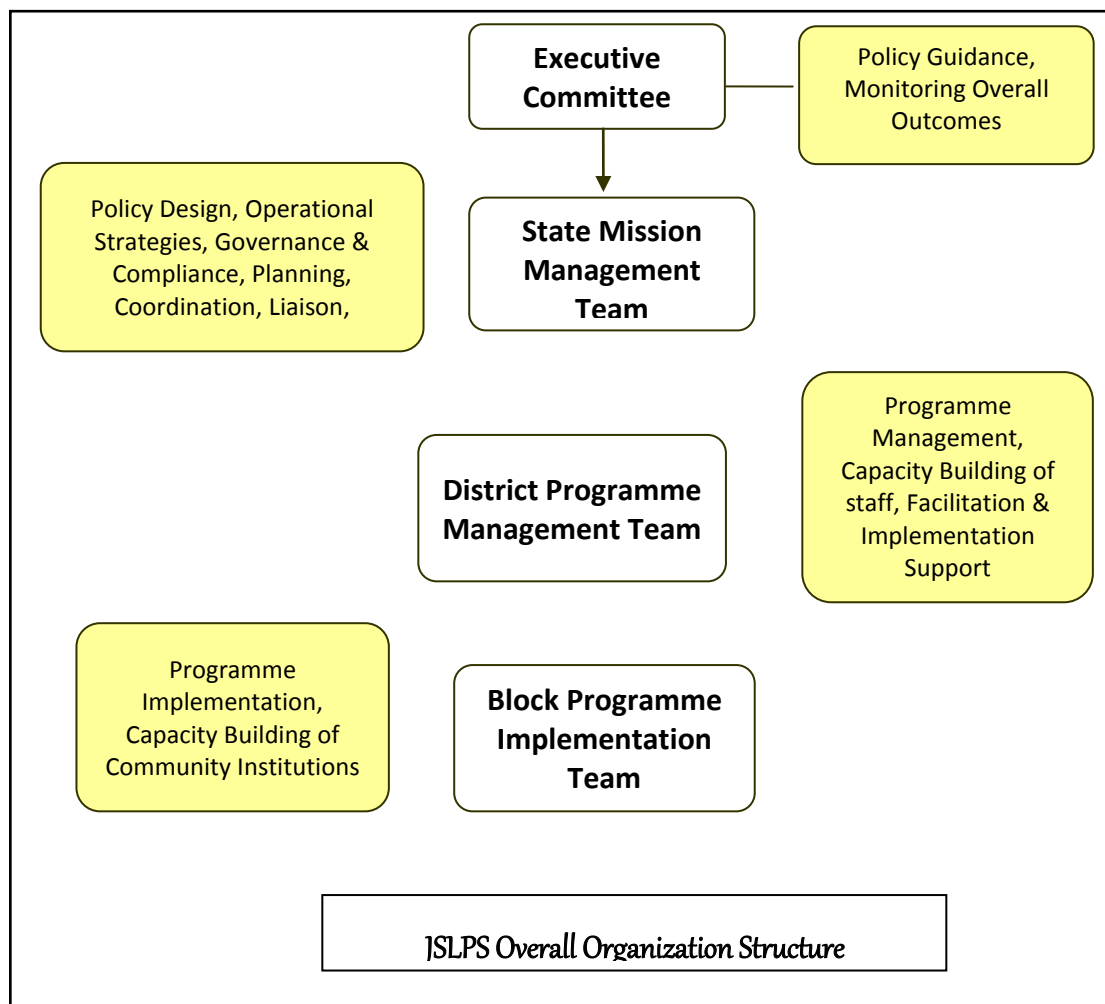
Executive Committee

Policy Guidance, Monitoring Overall Outcomes

Policy Design, Operational Strategies, Governance & Compliance, Planning, Coordination, Liaison,

State Mission Management Team

Programme Management, Capacity Building of staff, Facilitation & Implementation Support

District Programme Management Team

Programme Implementation, Capacity Building of Community Institutions

Block Programme Implementation Team

JSLPS Overall Organization Structure